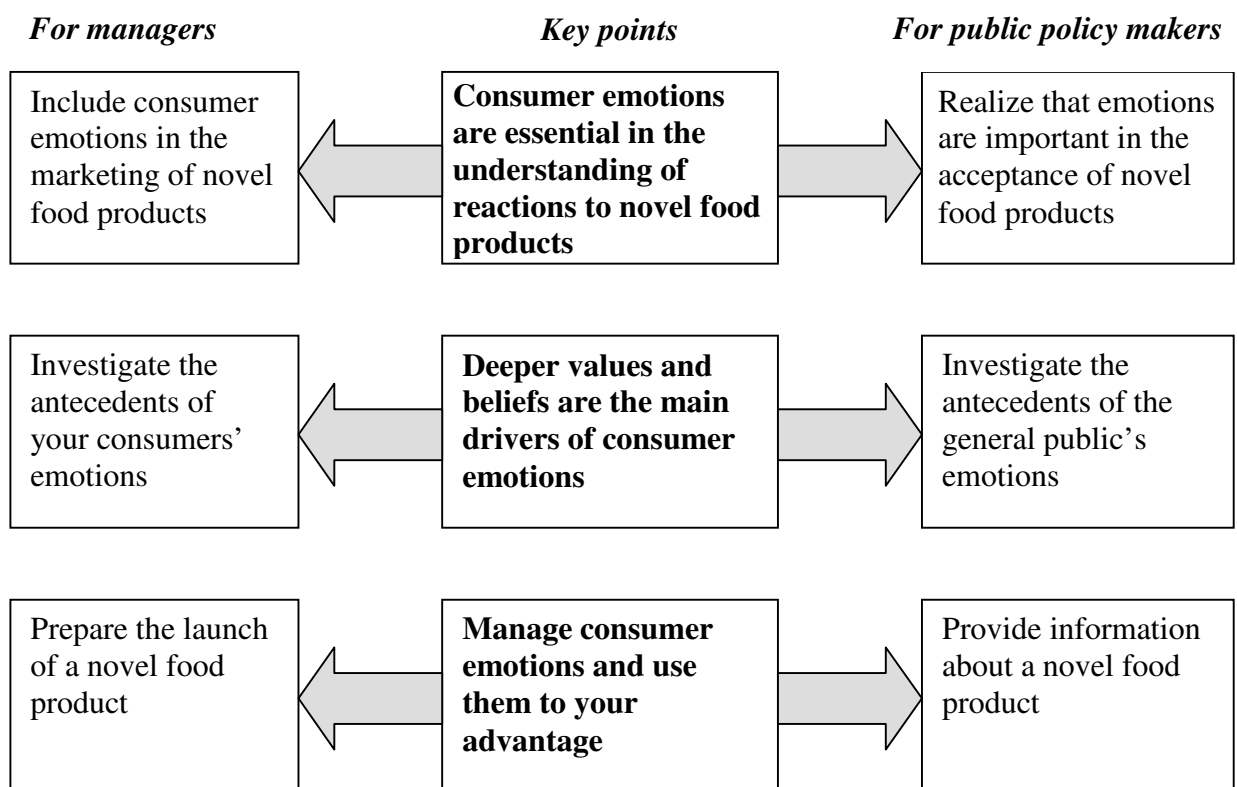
For managers

Key points

For public policy makers

Include consumer emotions in the marketing of novel food products

Consumer emotions are essential in the understanding of reactions to novel food products

Realize that emotions are important in the acceptance of novel food products

Investigate the antecedents of your consumers' emotions

Deeper values and beliefs are the main drivers of consumer emotions

Investigate the antecedents of the general public's emotions

Prepare the launch of a novel food product

Manage consumer emotions and use them to your advantage

Provide information about a novel food product